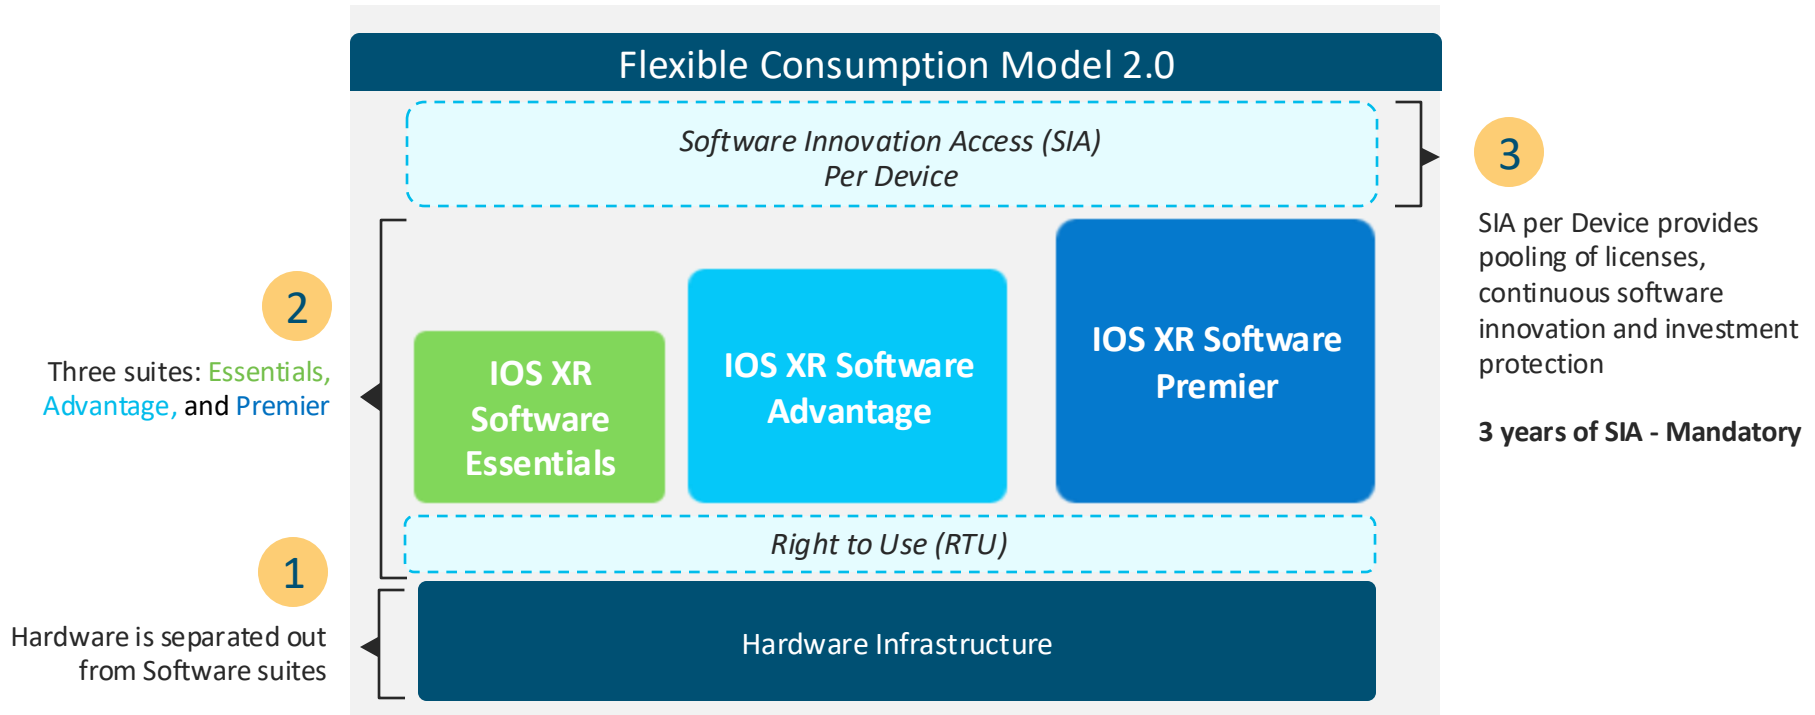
Flexible Consumption Model 2.0

Software Innovation Access (SIA)
Per Device

3

SIA per Device provides pooling of licenses, continuous software innovation and investment protection

3 years of SIA - Mandatory

2

Three suites: Essentials, Advantage, and Premier

IOS XR Software Essentials

IOS XR Software Advantage

IOS XR Software Premier

Right to Use (RTU)

1

Hardware is separated out from Software suites

Hardware Infrastructure